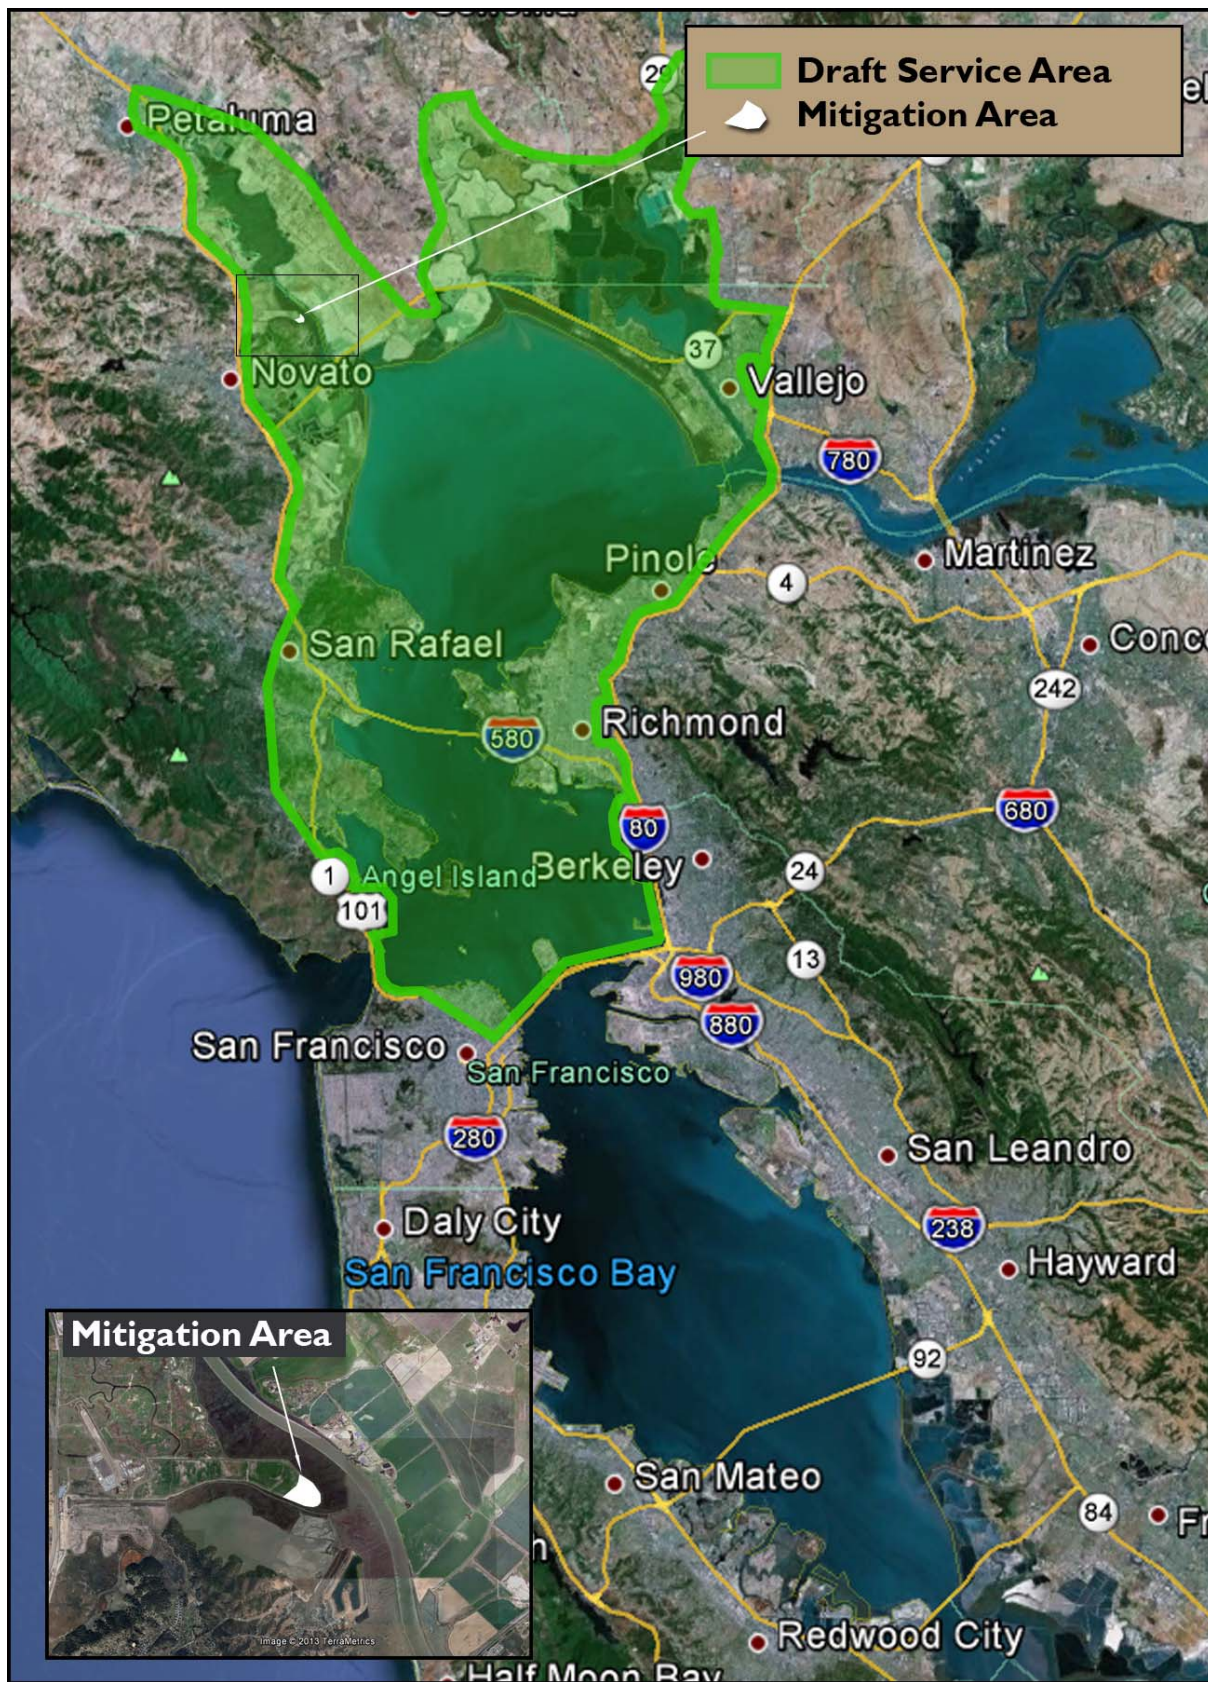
Draft Service Area
Mitigation Area

29
Petaluma
Novato
37
Vallejo
780
Martinez
Pinole
4
Conc
San Rafael
242
580
Richmond
680
80
1
Angel Island
Berkeley
24
101
13
980
880
San Francisco
San Francisco
280
San Leandro
238
Daly City
Hayward
San Francisco Bay
92
Mitigation Area
San Mateo
84
Fr
Image © 2013 TerraMetrics
Redwood City
Half Moon Bay